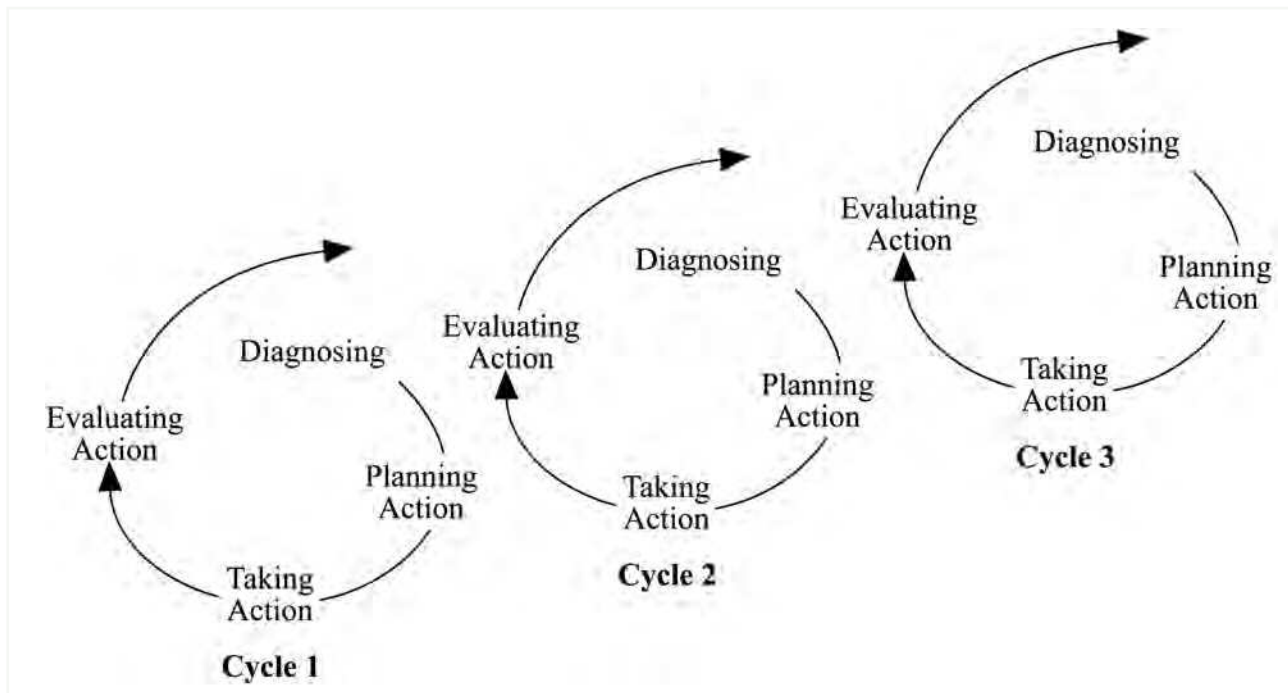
Diagnosing

Planning Action

Taking Action

Evaluating Action

Cycle 1

Diagnosing

Planning Action

Taking Action

Evaluating Action

Cycle 2

Diagnosing

Planning Action

Taking Action

Evaluating Action

Cycle 3